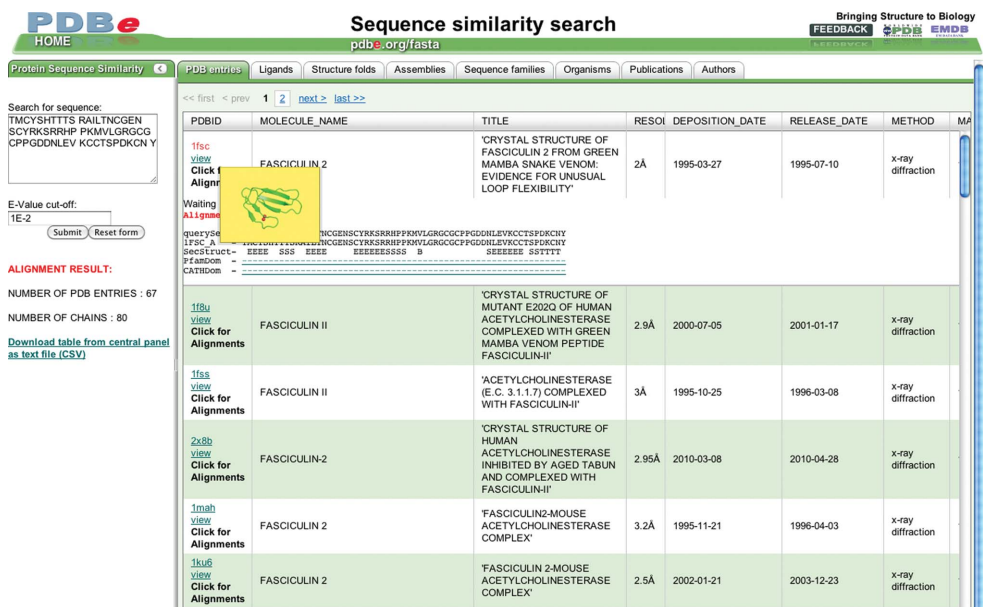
PDBe
HOME

Sequence similarity search
pdbe.org/fasta

Bringing Structure to Biology
FEEDBACK PDB EMDB

Protein Sequence Similarity

Search for sequence:
TMCYSHTTTS RAILTNCGEN SCYRKSRRHP PKMVLGRGCG CPPGDDNLEV KCCTSPDKCN Y

E-Value cut-off:
1E-2

Submit Reset form

ALIGNMENT RESULT:

NUMBER OF PDB ENTRIES : 67

NUMBER OF CHAINS : 80

Download table from central panel as text file (CSV)

PDB entries | Ligands | Structure folds | Assemblies | Sequence families | Organisms | Publications | Authors

<< first < prev 1 2 next > last >>

| PDBID | MOLECULE_NAME | TITLE | RESOL | DEPOSITION_DATE | RELEASE_DATE | METHOD | MA |
|---|---|---|---|---|---|---|---|
| 1fsc view Click f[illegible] Alignm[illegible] | FASCICULIN 2 | 'CRYSTAL STRUCTURE OF FASCICULIN 2 FROM GREEN MAMBA SNAKE VENOM: EVIDENCE FOR UNUSUAL LOOP FLEXIBILITY' | 2Å | 1995-03-27 | 1995-07-10 | x-ray diffraction | |

Waiting
Alignme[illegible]

querySe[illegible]NCGENSCYRKSRRHPPKMVLGRGCGCPPGDDNLEVKCCTSPDKCNY
1FSC_A - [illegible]NCGENSCYRKSRRHPPKMVLGRGCGCPPGDDNLEVKCCTSPDKCNY
SecStruct- EEEE SSS EEEE EEEEEEEESSS B SEEEEEE SSTTTT
PfamDom -
CATHDom -

| PDBID | MOLECULE_NAME | TITLE | RESOL | DEPOSITION_DATE | RELEASE_DATE | METHOD | MA |
|---|---|---|---|---|---|---|---|
| 1f8u view Click for Alignments | FASCICULIN II | 'CRYSTAL STRUCTURE OF MUTANT E202Q OF HUMAN ACETYLCHOLINESTERASE COMPLEXED WITH GREEN MAMBA VENOM PEPTIDE FASCICULIN-II' | 2.9Å | 2000-07-05 | 2001-01-17 | x-ray diffraction | |
| 1fss view Click for Alignments | FASCICULIN II | 'ACETYLCHOLINESTERASE (E.C. 3.1.1.7) COMPLEXED WITH FASCICULIN-II' | 3Å | 1995-10-25 | 1996-03-08 | x-ray diffraction | |
| 2x8b view Click for Alignments | FASCICULIN-2 | 'CRYSTAL STRUCTURE OF HUMAN ACETYLCHOLINESTERASE INHIBITED BY AGED TABUN AND COMPLEXED WITH FASCICULIN-II' | 2.95Å | 2010-03-08 | 2010-04-28 | x-ray diffraction | |
| 1mah view Click for Alignments | FASCICULIN 2 | 'FASCICULIN2-MOUSE ACETYLCHOLINESTERASE COMPLEX' | 3.2Å | 1995-11-21 | 1996-04-03 | x-ray diffraction | |
| 1ku6 view Click for Alignments | FASCICULIN 2 | 'FASCICULIN 2-MOUSE ACETYLCHOLINESTERASE COMPLEX' | 2.5Å | 2002-01-21 | 2003-12-23 | x-ray diffraction | |